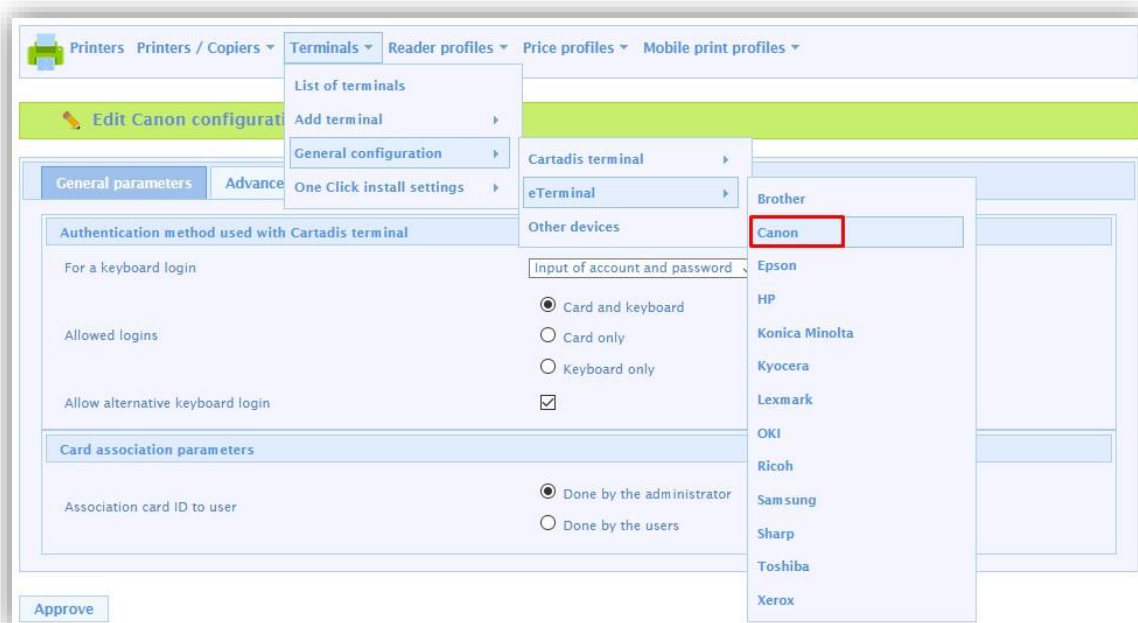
Printers Printers / Copiers ▾ Terminals ▾ Reader profiles ▾ Price profiles ▾ Mobile print profiles ▾

List of terminals
Add terminal
General configuration
One Click install settings

Cartadis terminal
eTerminal
Other devices

Brother
Canon
Epson
HP
Konica Minolta
Kyocera
Lexmark
OKI
Ricoh
Samsung
Sharp
Toshiba
Xerox

Edit Canon configurati

General parameters Advance

Authentication method used with Cartadis terminal

For a keyboard login Input of account and password

Allowed logins
Card and keyboard
Card only
Keyboard only

Allow alternative keyboard login

Card association parameters

Association card ID to user
Done by the administrator
Done by the users

Approve